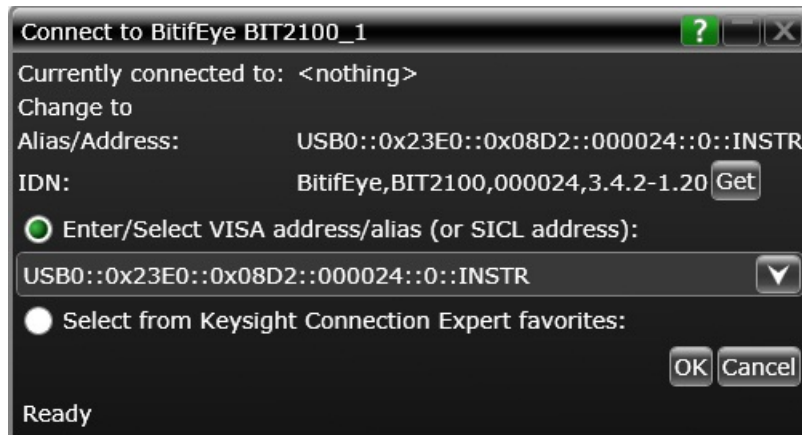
Connect to BitifEye BIT2100_1

?

Currently connected to: <nothing>

Change to

Alias/Address: USB0::0x23E0::0x08D2::000024::0::INSTR

IDN: BitifEye,BIT2100,000024,3.4.2-1.20 Get

Enter/Select VISA address/alias (or SICL address):

USB0::0x23E0::0x08D2::000024::0::INSTR

Select from Keysight Connection Expert favorites:

OK Cancel

Ready